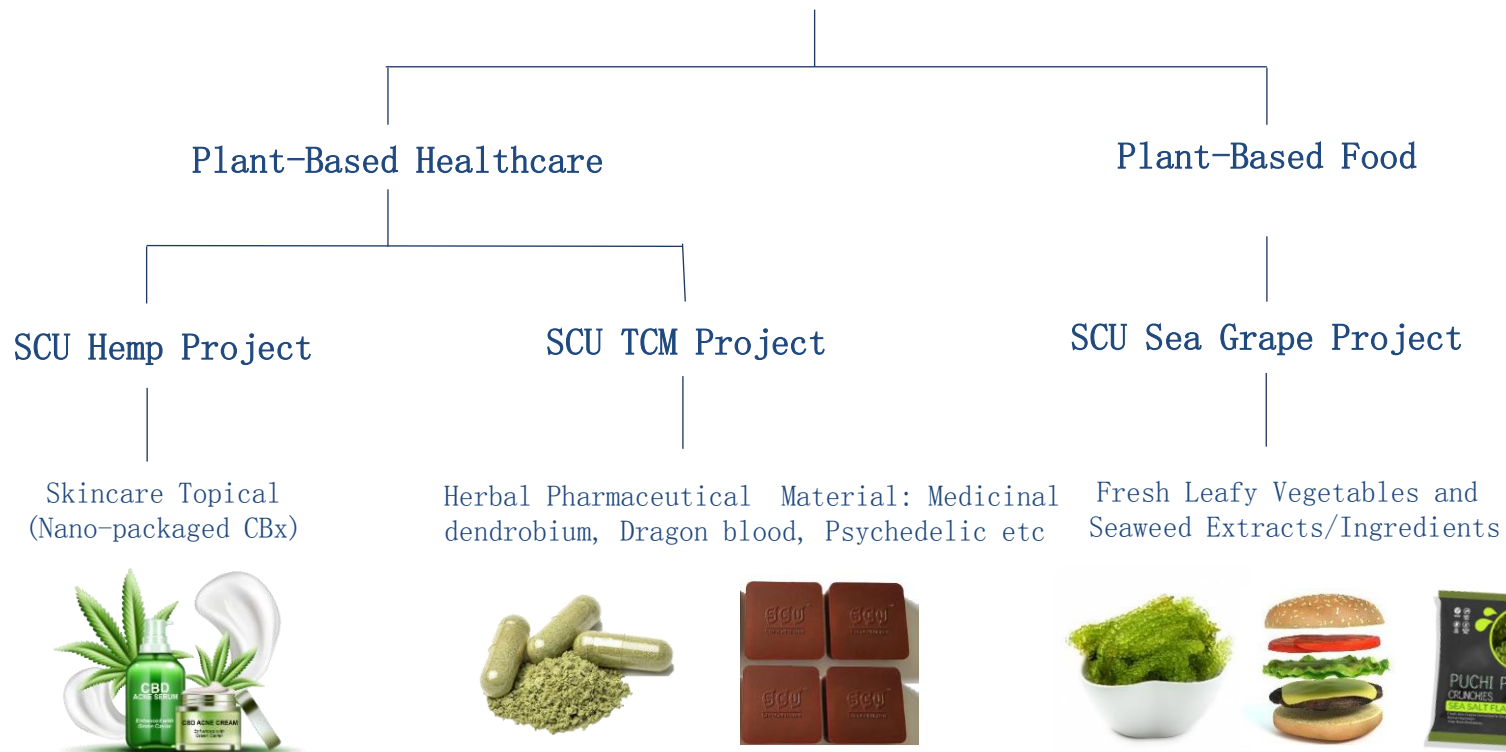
Plant-Based Healthcare

Plant-Based Food

SCU Hemp Project

SCU TCM Project

SCU Sea Grape Project

Skincare Topical (Nano-packaged CBx)

Herbal Pharmaceutical Material: Medicinal dendrobium, Dragon blood, Psychedelic etc

Fresh Leafy Vegetables and Seaweed Extracts/Ingredients

CBD ACNE SERUM

CBD ACNE CREAM

SCU SCU SCU SCU

PUCHI P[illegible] CRUNCHIES SEA SALT FLA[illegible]